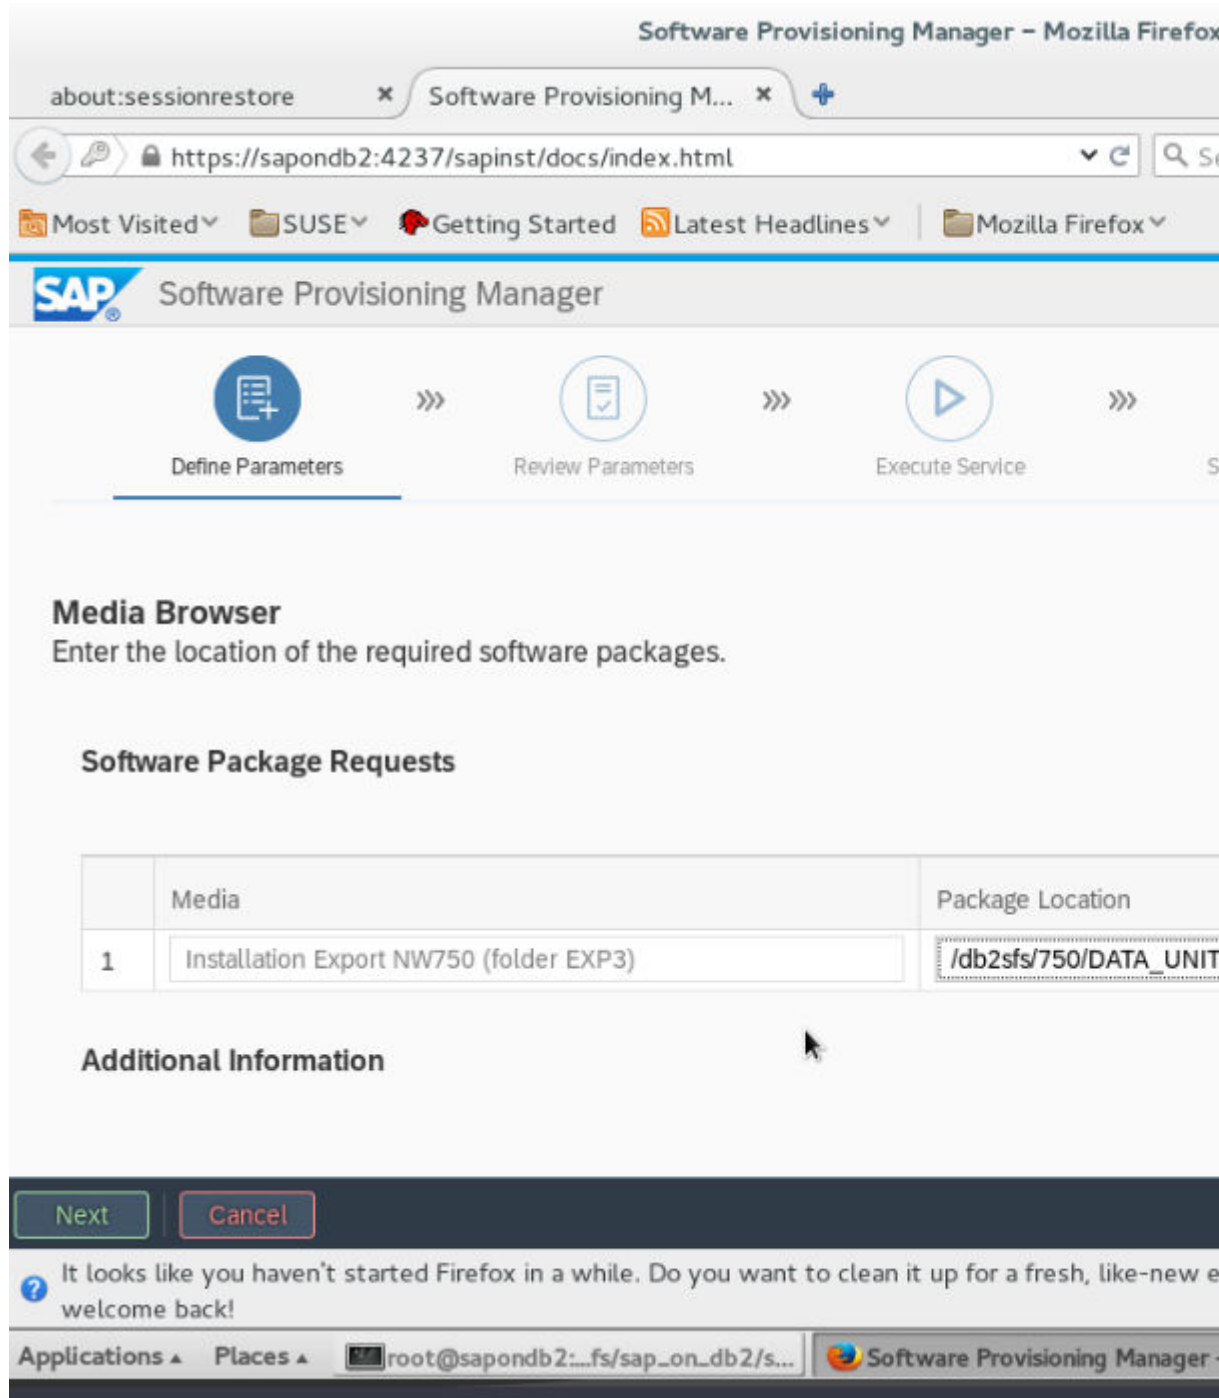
Software Provisioning Manager – Mozilla Firefox

about:sessionrestore ×
Software Provisioning M... ×

https://sapondb2:4237/sapinst/docs/index.html

Most Visited
SUSE
Getting Started
Latest Headlines
Mozilla Firefox

SAP
Software Provisioning Manager

Define Parameters
Review Parameters
Execute Service
S

Media Browser
Enter the location of the required software packages.

Software Package Requests

| | Media | Package Location |
|---|---|---|
| 1 | Installation Export NW750 (folder EXP3) | /db2sfs/750/DATA_UNIT |

Additional Information

Next
Cancel

It looks like you haven't started Firefox in a while. Do you want to clean it up for a fresh, like-new e welcome back!

Applications
Places
root@sapondb2:...fs/sap_on_db2/s...
Software Provisioning Manager